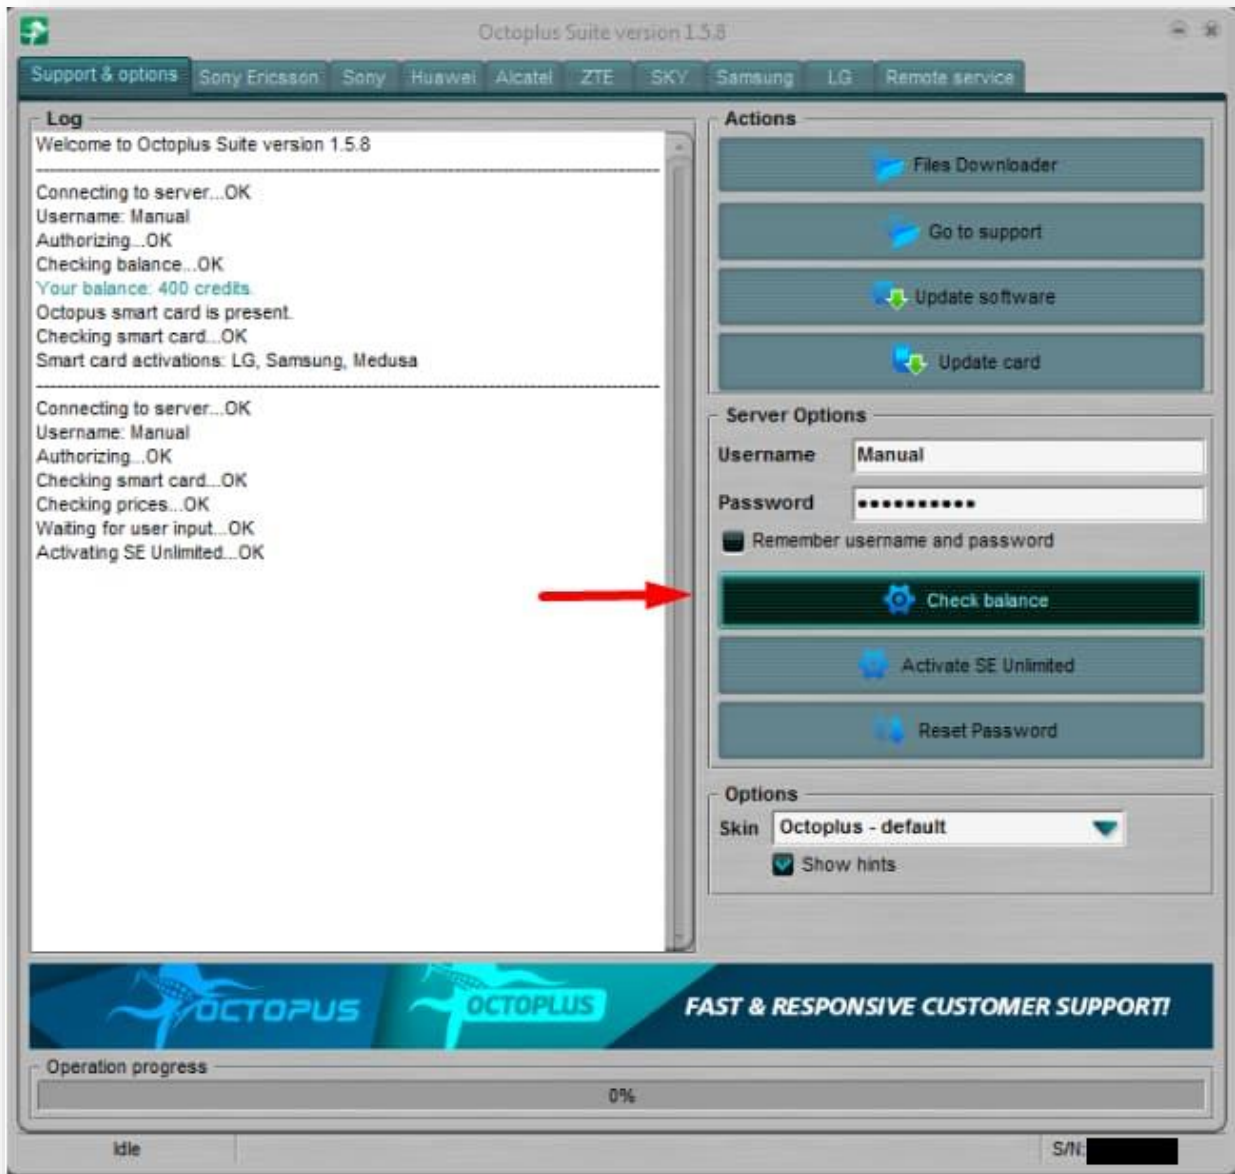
Octoplus Suite version 1.5.8

Support & options | Sony Ericsson | Sony | Huawei | Alcatel | ZTE | SKY | Samsung | LG | Remote service

Log

Welcome to Octoplus Suite version 1.5.8

Connecting to server...OK
Username: Manual
Authorizing...OK
Checking balance...OK
Your balance: 400 credits.
Octopus smart card is present.
Checking smart card...OK
Smart card activations: LG, Samsung, Medusa

Connecting to server...OK
Username: Manual
Authorizing...OK
Checking smart card...OK
Checking prices...OK
Waiting for user input...OK
Activating SE Unlimited...OK

Actions

Files Downloader

Go to support

Update software

Update card

Server Options

Username Manual

Password ●●●●●●●●●●●

Remember username and password

Check balance

Activate SE Unlimited

Reset Password

Options

Skin Octoplus - default

Show hints

OCTOPUS OCTOPLUS FAST & RESPONSIVE CUSTOMER SUPPORT!

Operation progress

0%

Idle

S/N: